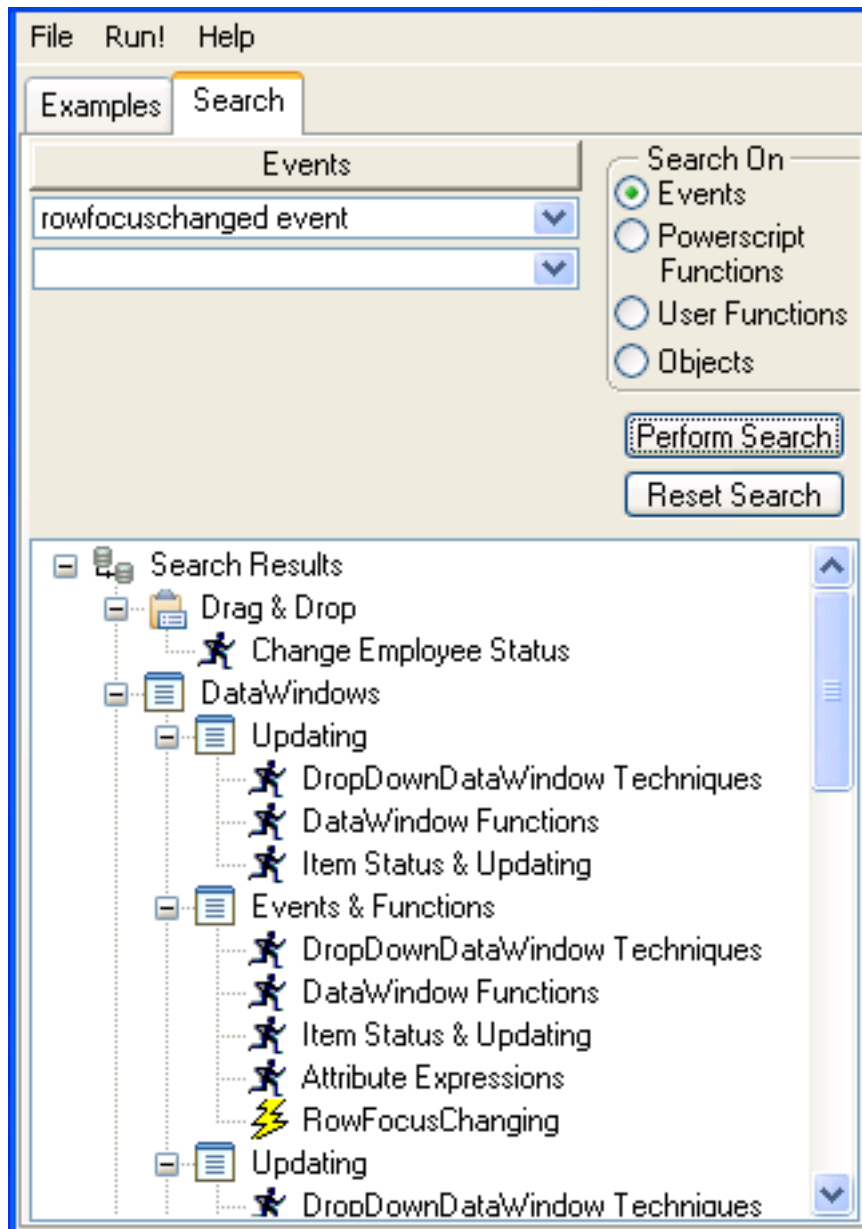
File Run! Help

Examples Search

Events

rowfocuschanged event

Search On
Events
Powerscript Functions
User Functions
Objects

Perform Search

Reset Search

Search Results
Drag & Drop
Change Employee Status
DataWindows
Updating
DropDownDataWindow Techniques
DataWindow Functions
Item Status & Updating
Events & Functions
DropDownDataWindow Techniques
DataWindow Functions
Item Status & Updating
Attribute Expressions
RowFocusChanging
Updating
DropDownDataWindow Techniques